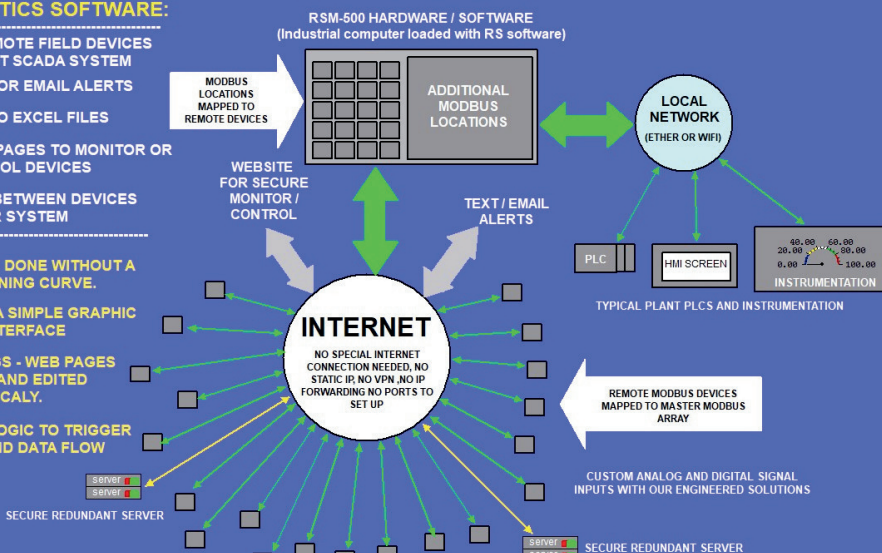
TICS SOFTWARE:

MOTE FIELD DEVICES
T SCADA SYSTEM

OR EMAIL ALERTS

O EXCEL FILES

PAGES TO MONITOR OR
OL DEVICES

BETWEEN DEVICES
R SYSTEM

DONE WITHOUT A
NING CURVE.

A SIMPLE GRAPHIC
TERFACE

S - WEB PAGES
AND EDITED
CALY.

OGIC TO TRIGGER
D DATA FLOW

RSM-500 HARDWARE / SOFTWARE
(Industrial computer loaded with RS software)

MODBUS LOCATIONS MAPPED TO REMOTE DEVICES

ADDITIONAL MODBUS LOCATIONS

LOCAL NETWORK
(ETHER OR WIFI)

WEBSITE FOR SECURE MONITOR / CONTROL

TEXT / EMAIL ALERTS

PLC

HMI SCREEN

40.00 60.00
20.00 80.00
0.00 100.00
INSTRUMENTATION

TYPICAL PLANT PLCS AND INSTRUMENTATION

INTERNET
NO SPECIAL INTERNET CONNECTION NEEDED, NO STATIC IP, NO VPN ,NO IP FORWARDING NO PORTS TO SET UP

REMOTE MODBUS DEVICES MAPPED TO MASTER MODBUS ARRAY

CUSTOM ANALOG AND DIGITAL SIGNAL INPUTS WITH OUR ENGINEERED SOLUTIONS

server
server
SECURE REDUNDANT SERVER

server
SECURE REDUNDANT SERVER